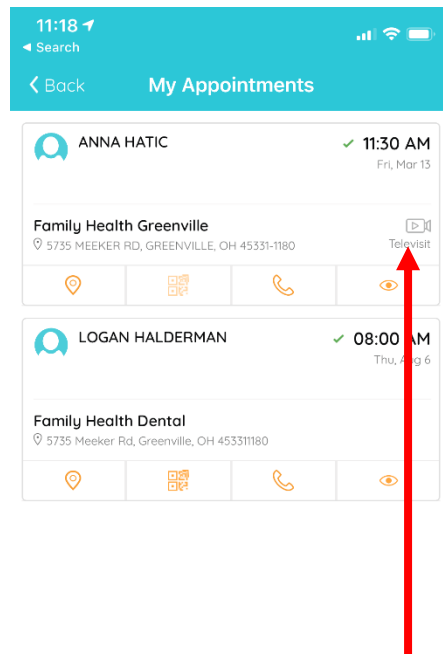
11:18
◂ Search

Back My Appointments

ANNA HATIC
✓ 11:30 AM
Fri, Mar 13

Family Health Greenville
5735 MEEKER RD, GREENVILLE, OH 45331-1180
Televisit

LOGAN HALDERMAN
✓ 08:00 AM
Thu, Aug 6

Family Health Dental
5735 Meeker Rd, Greenville, OH 453311180